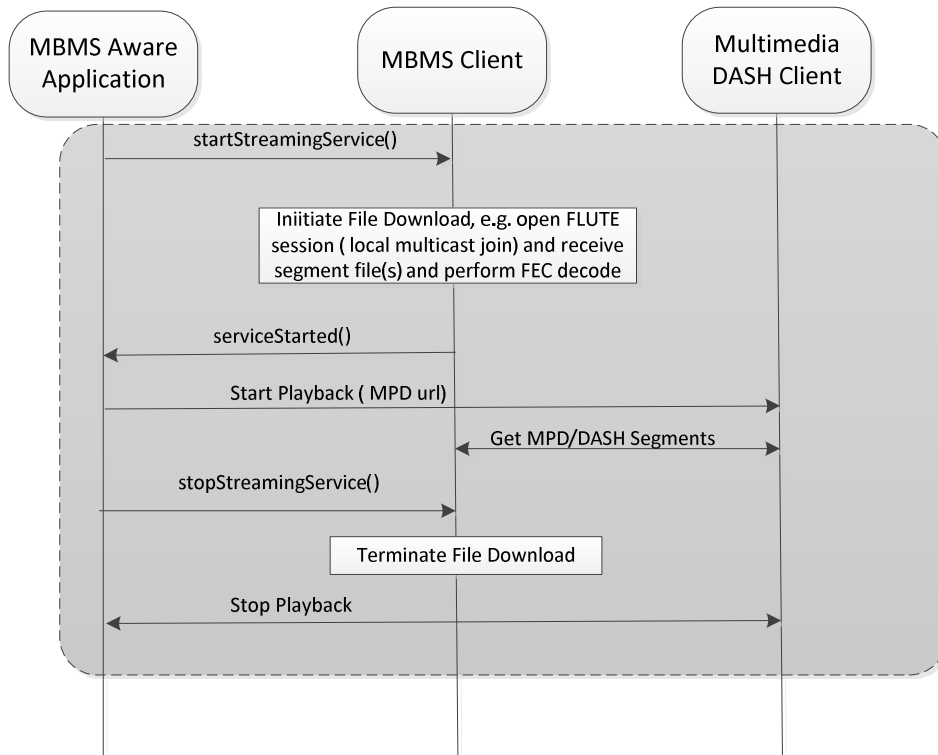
MBMS Aware Application

MBMS Client

Multimedia DASH Client

startStreamingService()

Iniitiate File Download, e.g. open FLUTE session ( local multicast join) and receive segment file(s) and perform FEC decode

serviceStarted()

Start Playback ( MPD url)

Get MPD/DASH Segments

stopStreamingService()

Terminate File Download

Stop Playback